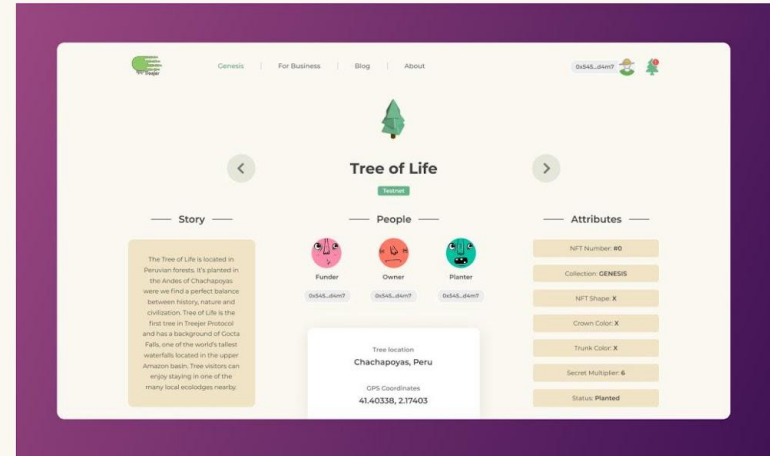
Treejer

Genesis | For Business | Blog | About

0x545...d4m7

Tree of Life

Testnet

Story

The Tree of Life is located in Peruvian forests. It's planted in the Andes of Chachapoyas were we find a perfect balance between history, nature and civilization. Tree of Life is the first tree in Treejer Protocol and has a background of Gocta Falls, one of the world's tallest waterfalls located in the upper Amazon basin. Tree visitors can enjoy staying in one of the many local ecolodges nearby.

People

Funder
0x545...d4m7

Owner
0x545...d4m7

Planter
0x545...d4m7

Tree location
Chachapoyas, Peru

GPS Coordinates
41.40338, 2.17403

Attributes

NFT Number: #0

Collection: GENESIS

NFT Shape: X

Crown Color: X

Trunk Color: X

Secret Multiplier: 6

Status: Planted